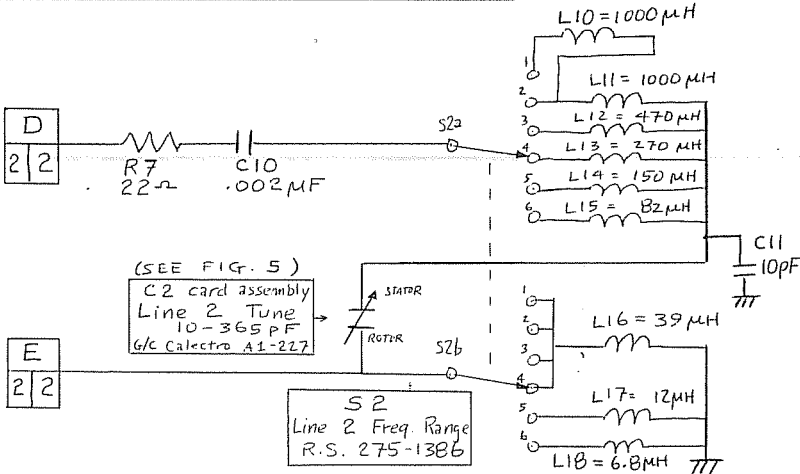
L10 = 1000 $\mu$H

L11 = 1000 $\mu$H

L12 = 470 $\mu$H

L13 = 270 $\mu$H

L14 = 150 $\mu$H

L15 = 82 $\mu$H

1
2
3
4
5
6

D
2 2

R7
22$\Omega$

C10
.002 $\mu$F

S2a

C11
10pF

(SEE FIG. 5)

C2 card assembly
Line 2 Tune
10-365 pF
G/C Calectro A1-227

STATOR

ROTOR

S2b

1
2
3
4
5
6

L16 = 39 $\mu$H

L17 = 12 $\mu$H

L18 = 6.8 $\mu$H

E
2 2

S 2
Line 2 Freq. Range
R.S. 275-1386